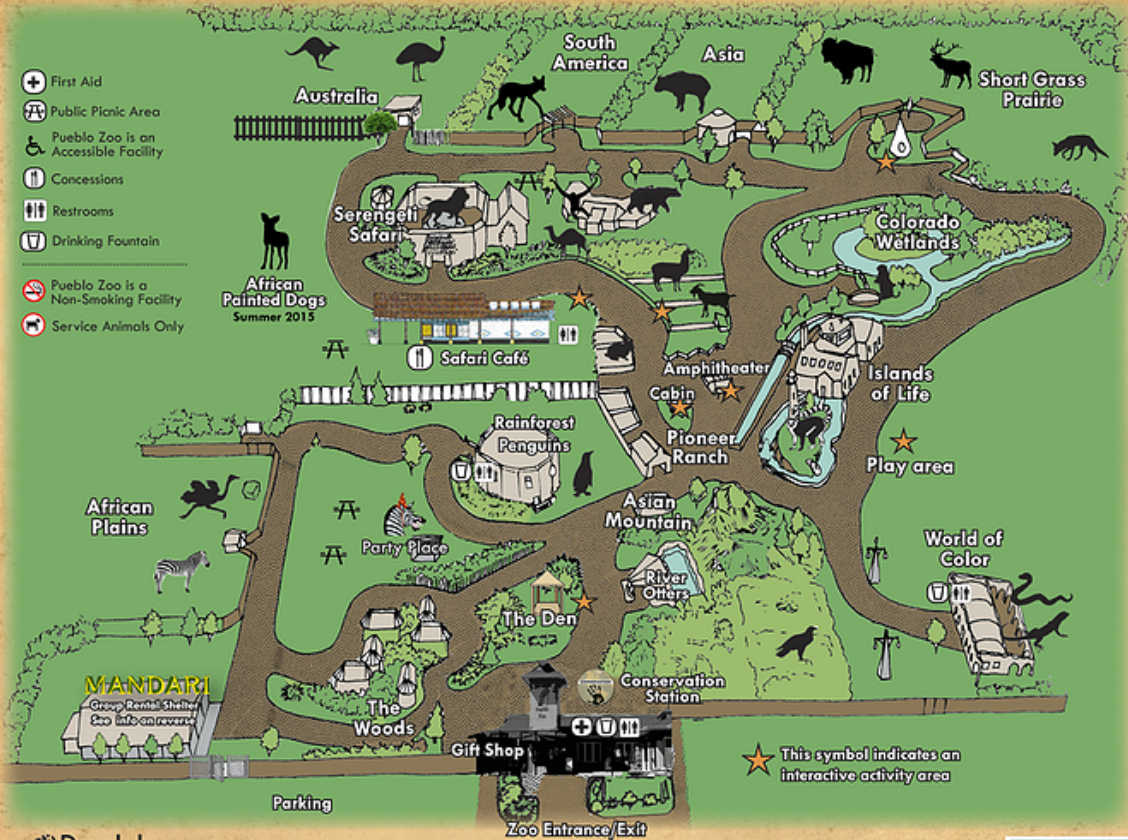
First Aid
Public Picnic Area
Pueblo Zoo is an Accessible Facility
Concessions
Restrooms
Drinking Fountain

Pueblo Zoo is a Non-Smoking Facility
Service Animals Only

Australia
South America
Asia
Short Grass Prairie
Serengeti Safari
African Painted Dogs
Summer 2015
Colorado Wetlands
Safari Café
Amphitheater
Cabin
Islands of Life
Rainforest Penguins
Pioneer Ranch
Play area
African Plains
Asian Mountain
Party Place
World of Color
River Otters
The Den
MANDARI
Group Rental Shelter
See info on reverse
Conservation Station
The Woods
Gift Shop
This symbol indicates an interactive activity area
Parking
Zoo Entrance/Exit